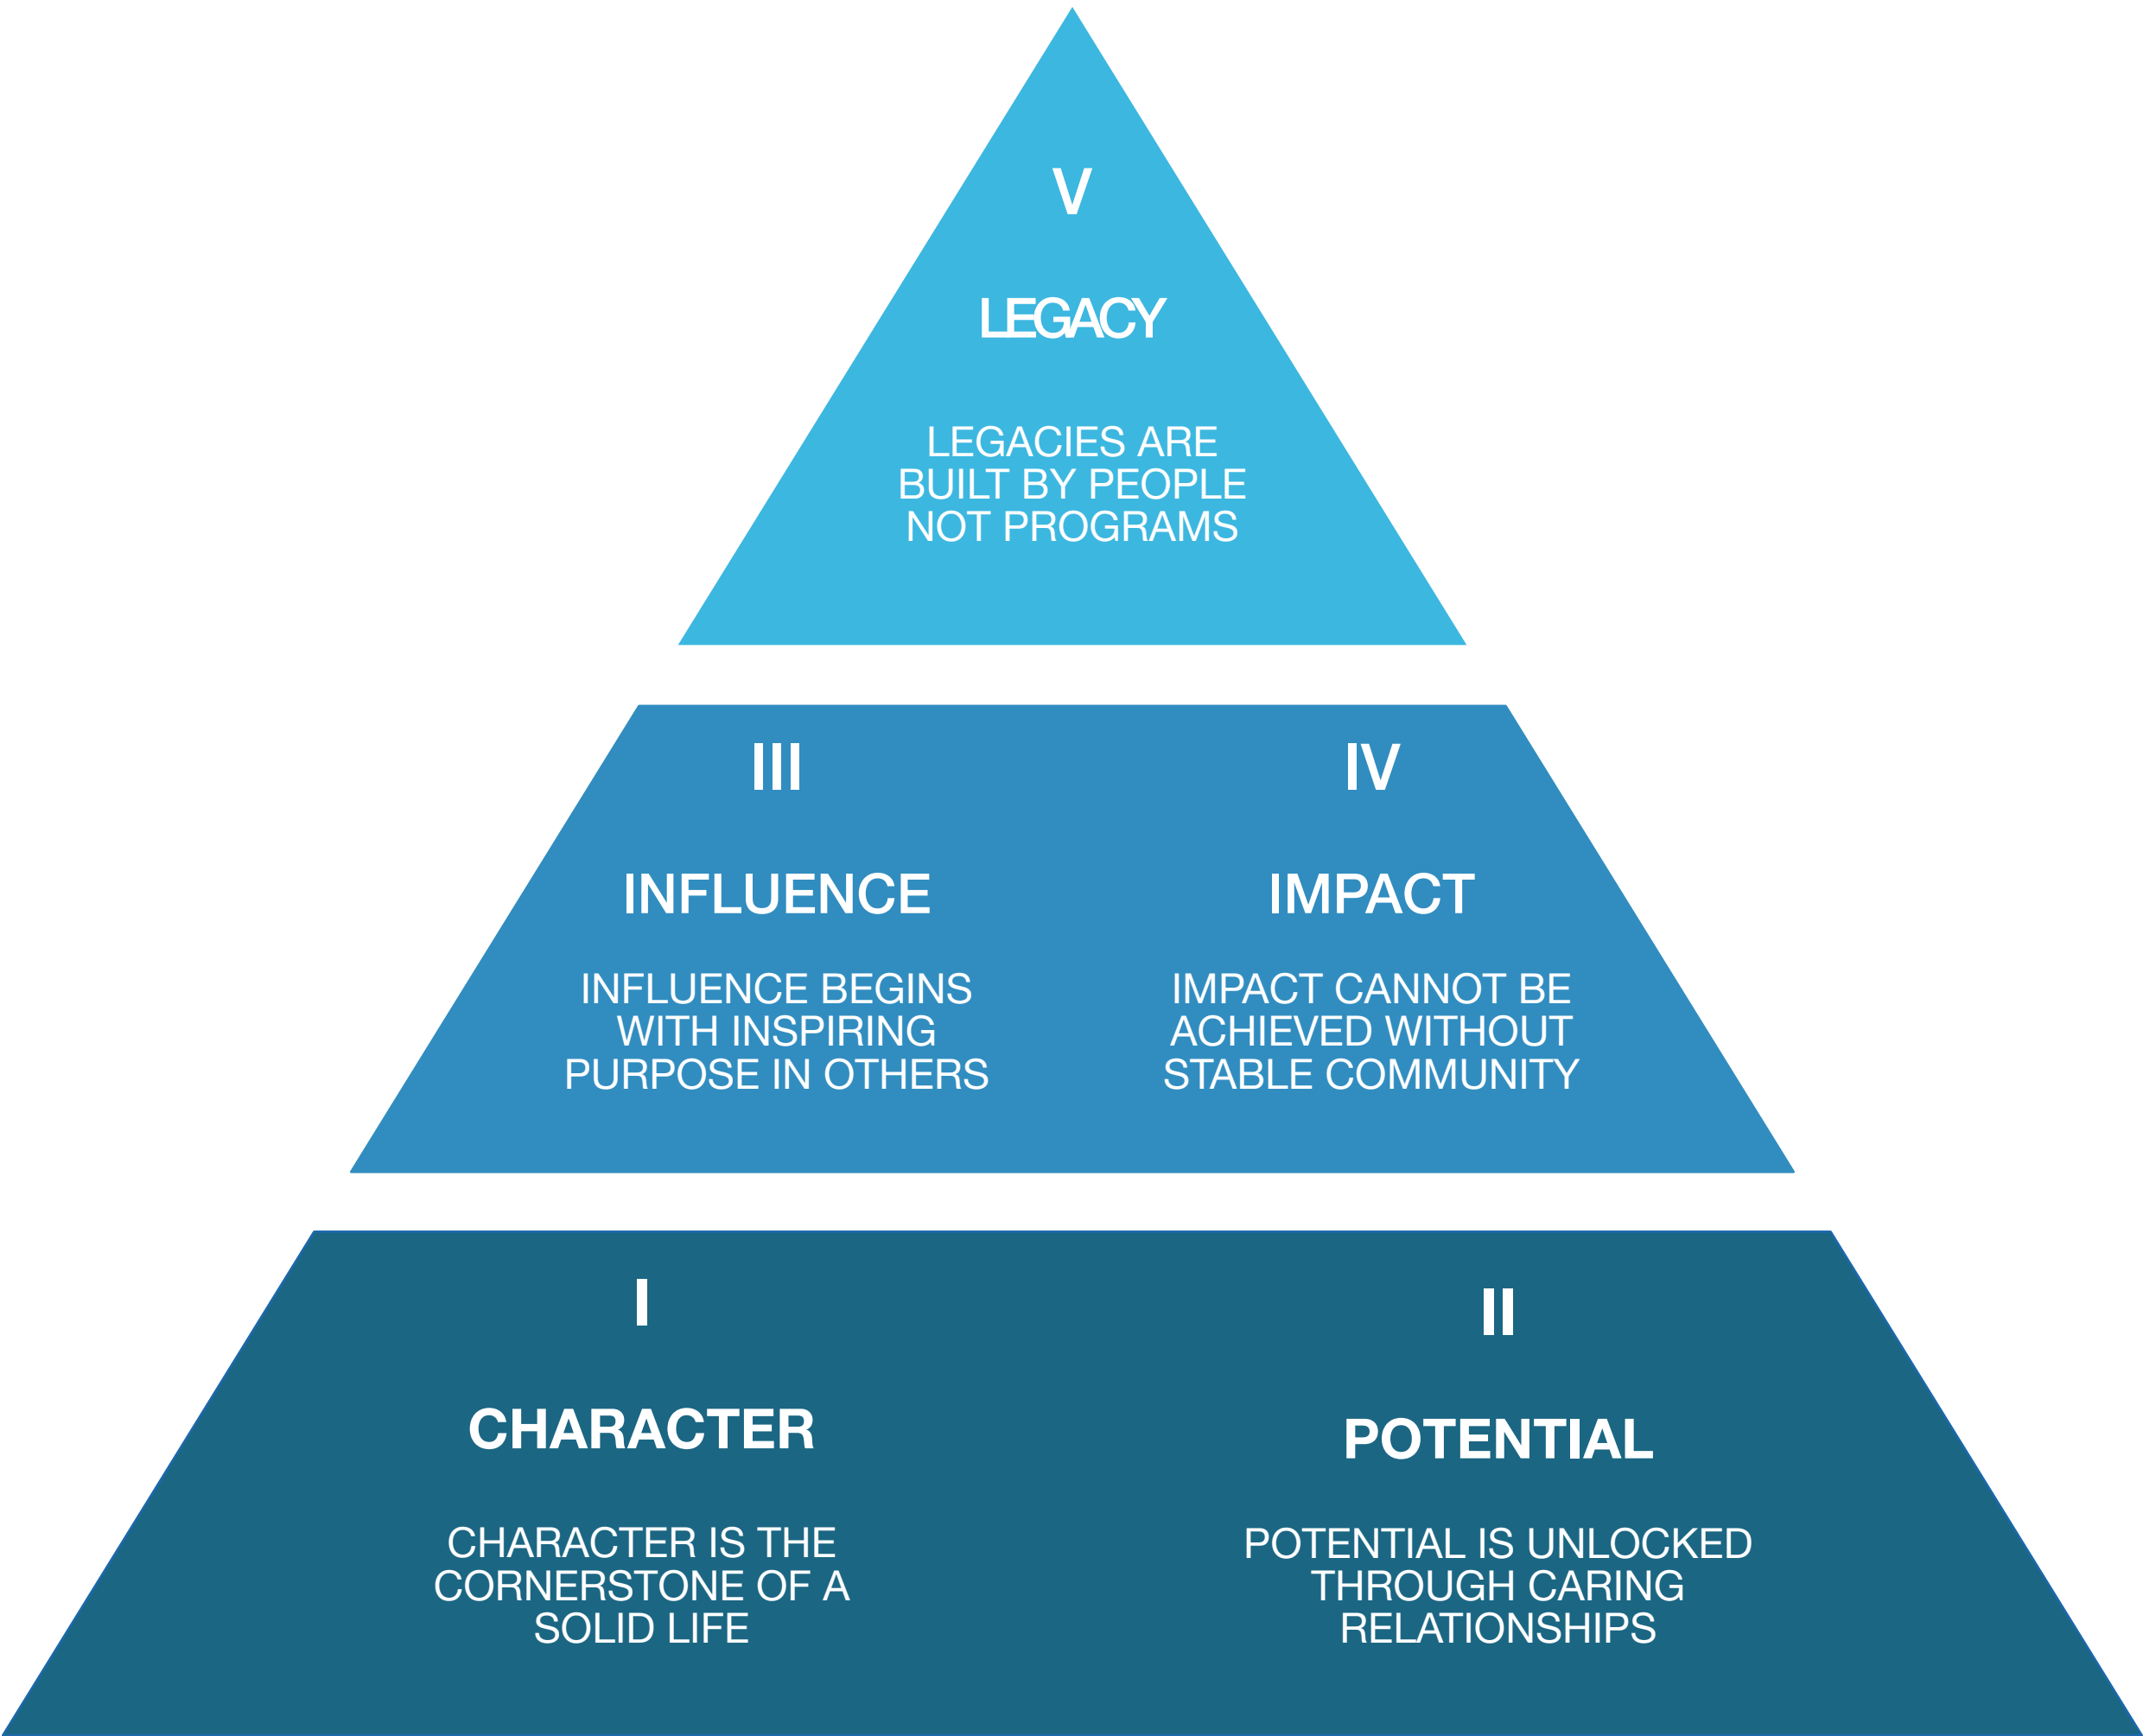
V

LEGACY

LEGACIES ARE BUILT BY PEOPLE NOT PROGRAMS

III

INFLUENCE

INFLUENCE BEGINS WITH INSPIRING PURPOSE IN OTHERS

IV

IMPACT

IMPACT CANNOT BE ACHIEVED WITHOUT STABLE COMMUNITY

I

CHARACTER

CHARACTER IS THE CORNERSTONE OF A SOLID LIFE

II

POTENTIAL

POTENTIAL IS UNLOCKED THROUGH CARING RELATIONSHIPS